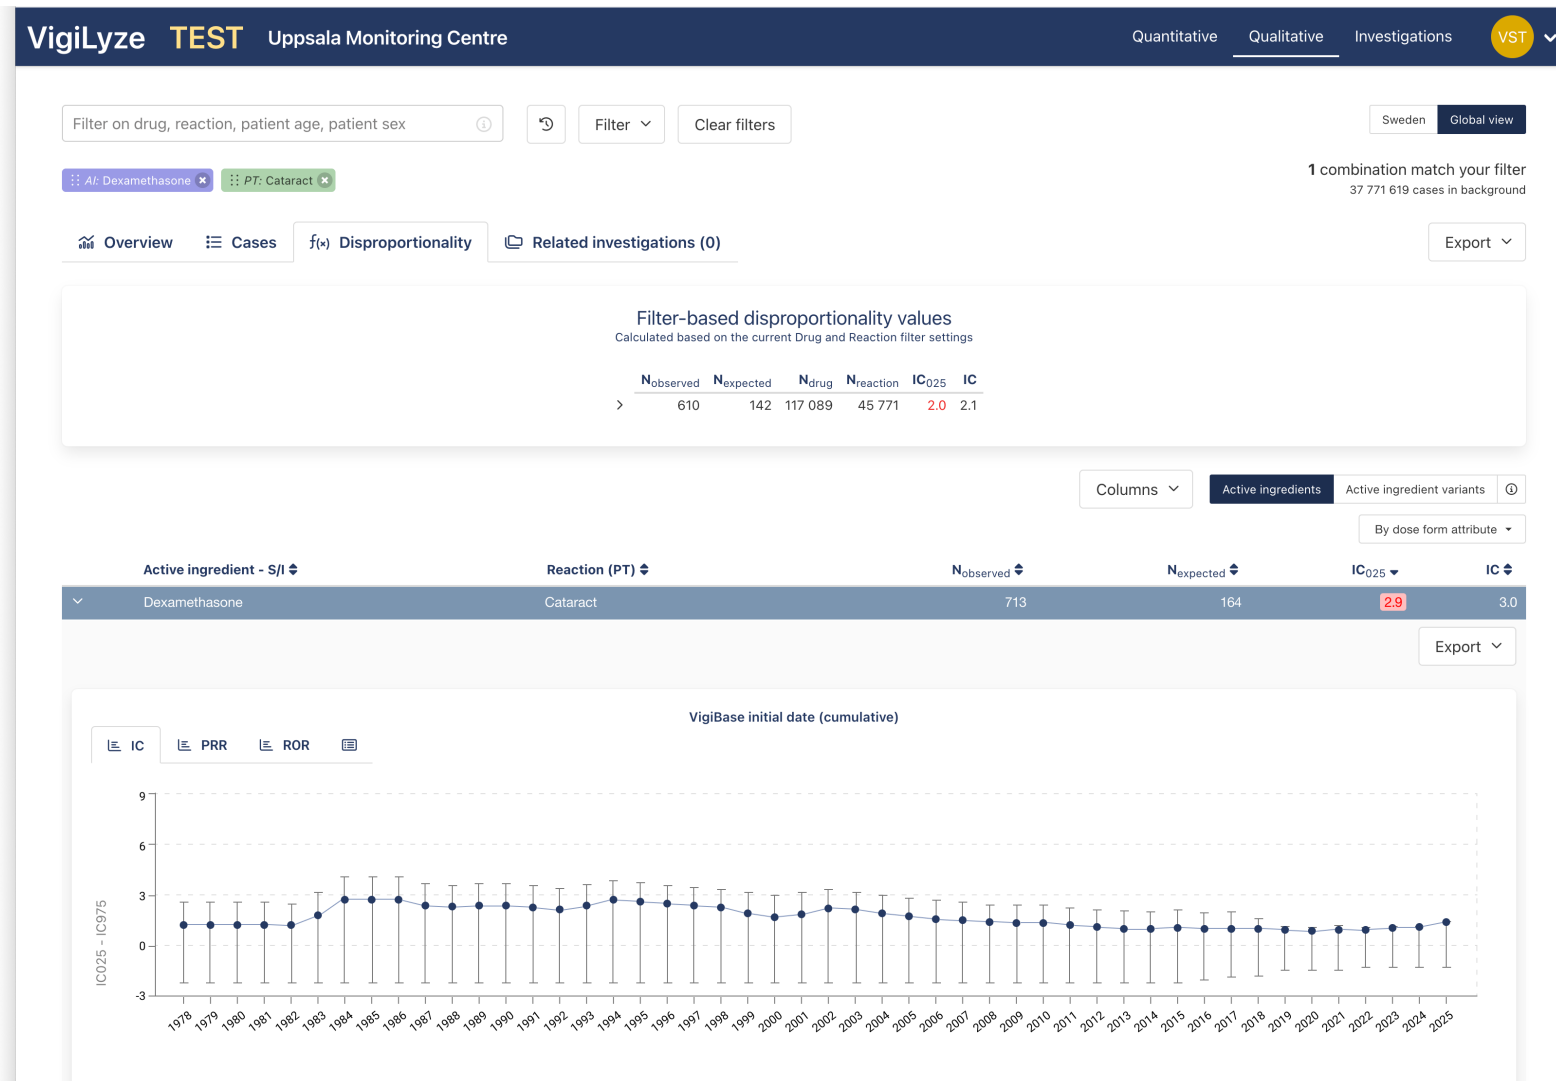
VigiLyze TEST Uppsala Monitoring Centre

Quantitative Qualitative Investigations VST

Filter on drug, reaction, patient age, patient sex

Filter Clear filters

Sweden Global view

AI: Dexamethasone PT: Cataract

**1** combination match your filter
37 771 619 cases in background

Overview Cases $f(x)$ Disproportionality Related investigations (0)

Export

Filter-based disproportionality values
Calculated based on the current Drug and Reaction filter settings

| $N_{observed}$ | $N_{expected}$ | $N_{drug}$ | $N_{reaction}$ | $IC_{025}$ | IC |
|---|---|---|---|---|---|
| 610 | 142 | 117 089 | 45 771 | 2.0 | 2.1 |

Columns Active ingredients Active ingredient variants

By dose form attribute

| Active ingredient - S/I | Reaction (PT) | $N_{observed}$ | $N_{expected}$ | $IC_{025}$ | IC |
|---|---|---|---|---|---|
| Dexamethasone | Cataract | 713 | 164 | 2.9 | 3.0 |

Export

VigiBase initial date (cumulative)

IC PRR ROR

9
6
3
0
-3

IC025 - IC975

1978 1979 1980 1981 1982 1983 1984 1985 1986 1987 1988 1989 1990 1991 1992 1993 1994 1995 1996 1997 1998 1999 2000 2001 2002 2003 2004 2005 2006 2007 2008 2009 2010 2011 2012 2013 2014 2015 2016 2017 2018 2019 2020 2021 2022 2023 2024 2025